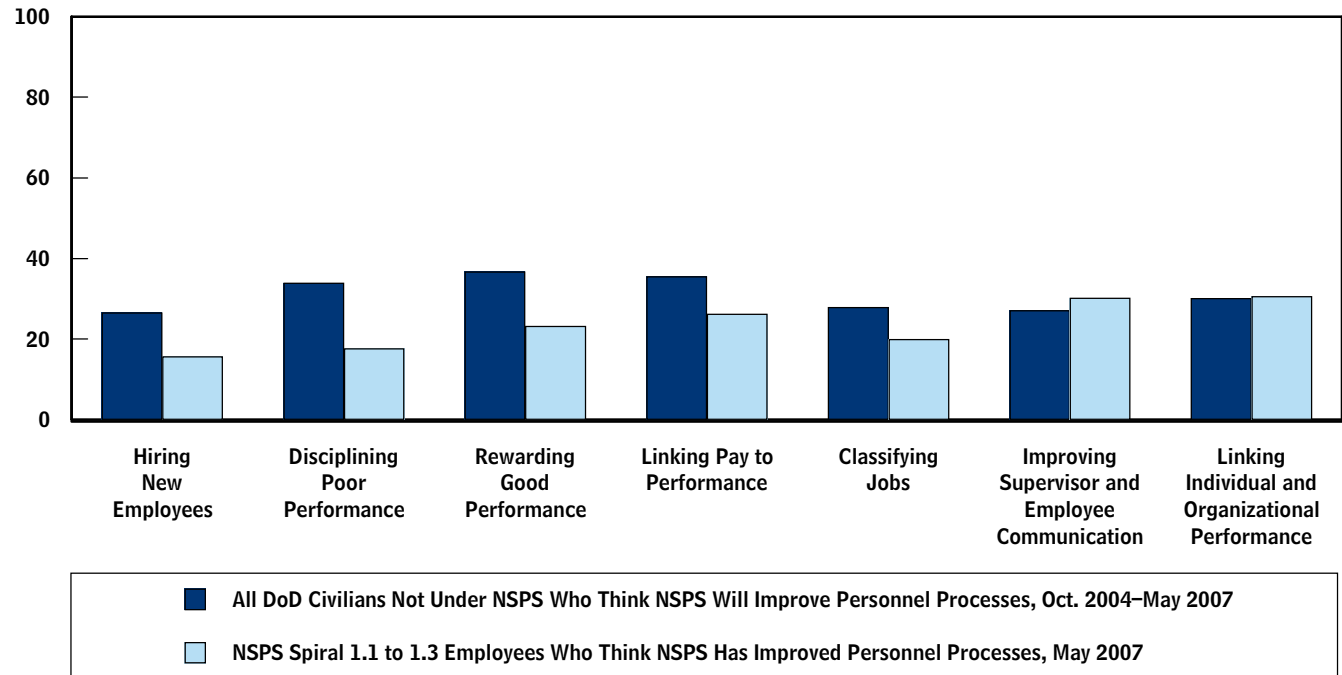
100
80
60
40
20
0

Hiring New Employees
Disciplining Poor Performance
Rewarding Good Performance
Linking Pay to Performance
Classifying Jobs
Improving Supervisor and Employee Communication
Linking Individual and Organizational Performance

All DoD Civilians Not Under NSPS Who Think NSPS Will Improve Personnel Processes, Oct. 2004–May 2007
NSPS Spiral 1.1 to 1.3 Employees Who Think NSPS Has Improved Personnel Processes, May 2007